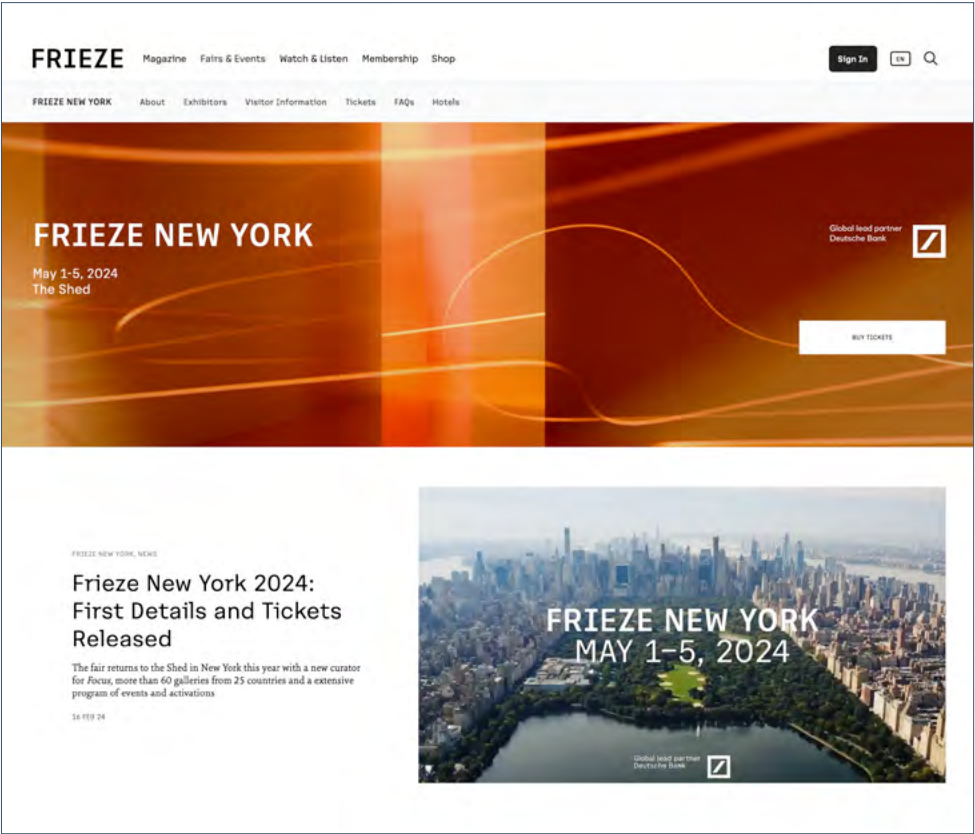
FRIEZE Magazine Fairs & Events Watch & Listen Membership Shop Sign In EN

FRIEZE NEW YORK About Exhibitors Visitor Information Tickets FAQs Hotels

FRIEZE NEW YORK

May 1-5, 2024
The Shed

Global lead partner
Deutsche Bank

BUY TICKETS

FRIEZE NEW YORK, NEWS

Frieze New York 2024: First Details and Tickets Released

The fair returns to the Shed in New York this year with a new curator for *Focus*, more than 60 galleries from 25 countries and a extensive program of events and activations

16 FEB 24

FRIEZE NEW YORK
MAY 1–5, 2024

Global lead partner
Deutsche Bank